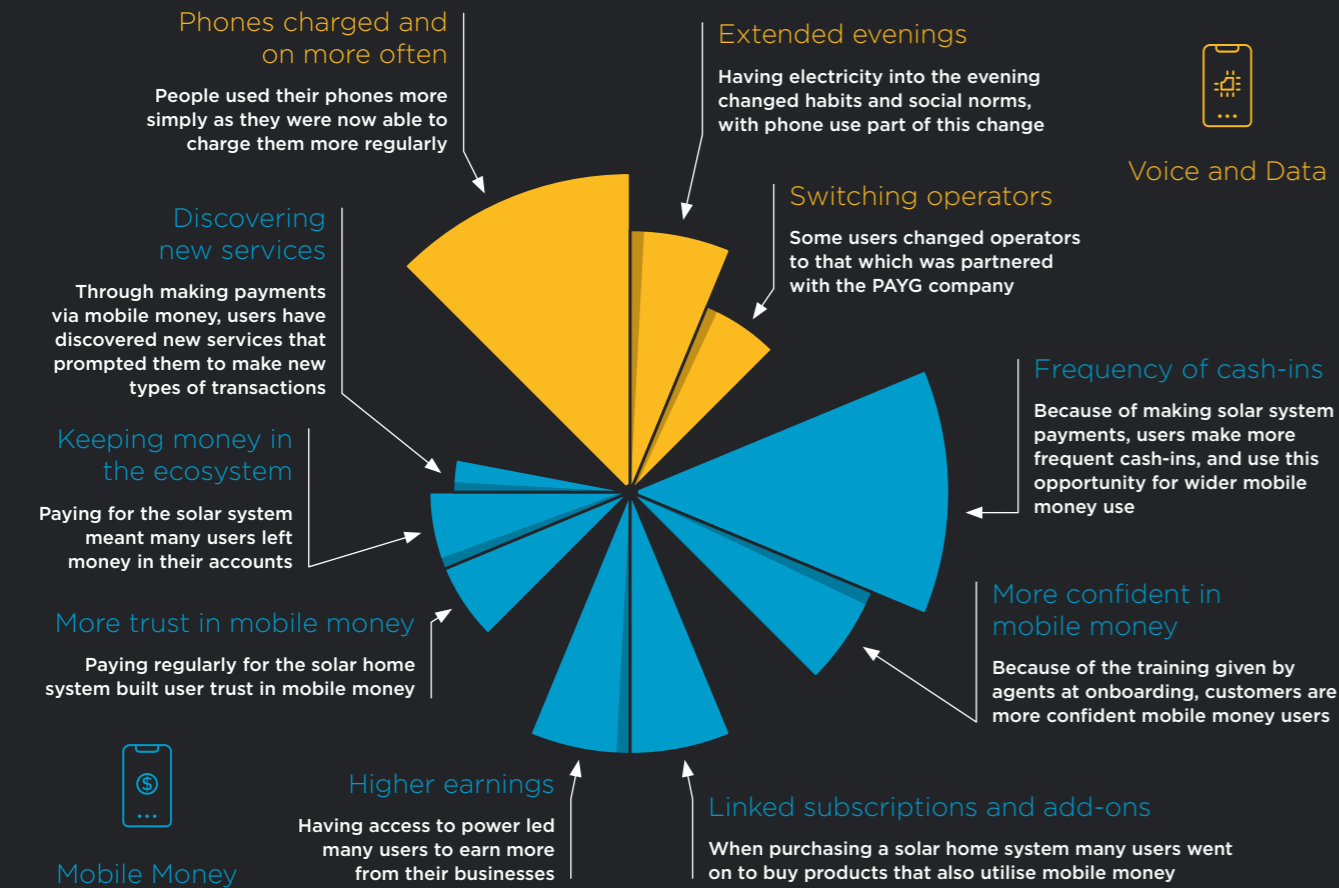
Phones charged and on more often

People used their phones more simply as they were now able to charge them more regularly

Extended evenings

Having electricity into the evening changed habits and social norms, with phone use part of this change

Voice and Data

Switching operators

Some users changed operators to that which was partnered with the PAYG company

Discovering new services

Through making payments via mobile money, users have discovered new services that prompted them to make new types of transactions

Frequency of cash-ins

Because of making solar system payments, users make more frequent cash-ins, and use this opportunity for wider mobile money use

Keeping money in the ecosystem

Paying for the solar system meant many users left money in their accounts

More confident in mobile money

Because of the training given by agents at onboarding, customers are more confident mobile money users

More trust in mobile money

Paying regularly for the solar home system built user trust in mobile money

Higher earnings

Having access to power led many users to earn more from their businesses

Linked subscriptions and add-ons

When purchasing a solar home system many users went on to buy products that also utilise mobile money

Mobile Money